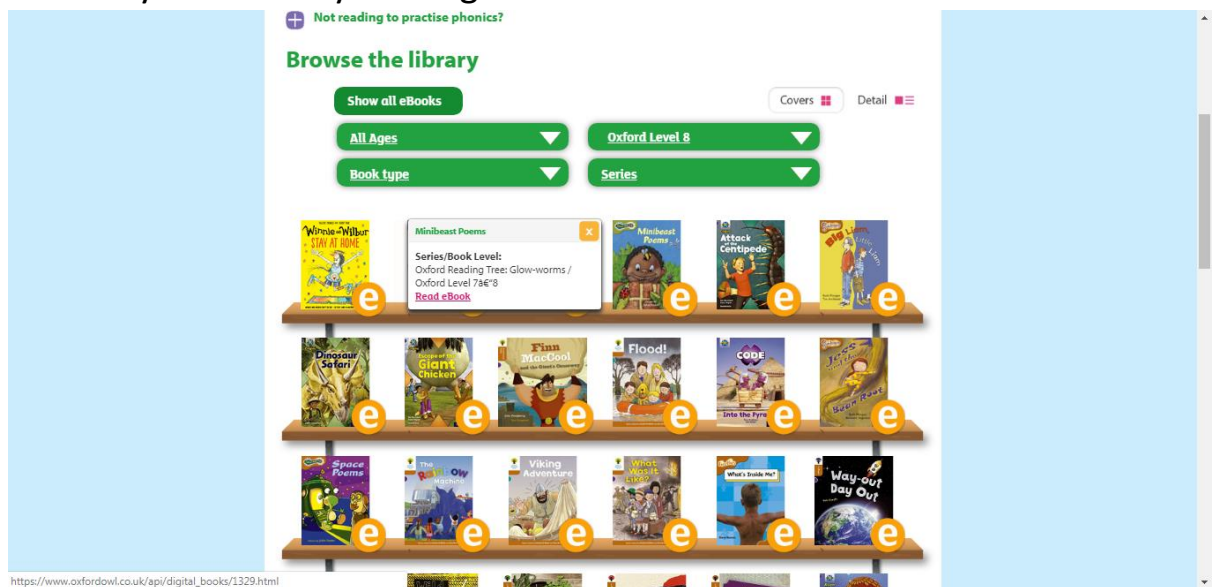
Not reading to practise phonics?

Browse the library

Show all eBooks

Covers Detail

All Ages

Oxford Level 8

Book type

Series

Winnie and Wilbur STAY AT HOME

Minibeast Poems

Series/Book Level:
Oxford Reading Tree: Glow-worms / Oxford Level 7â€"8
Read eBook

Minibeast Poems

Attack of the Centipede

Big Lion Little Lion

Dinosaur Safari

Giant Chicken

Finn MacCool and the Giant's Causeway

Flood!

CODE Into the Pyramid

Been Road

Space Poems

The Rainbow Machine

Viking Adventure

What Was it Like?

What's Inside Me?

Way-out Day Out

https://www.oxfordowl.co.uk/api/digital_books/1329.html